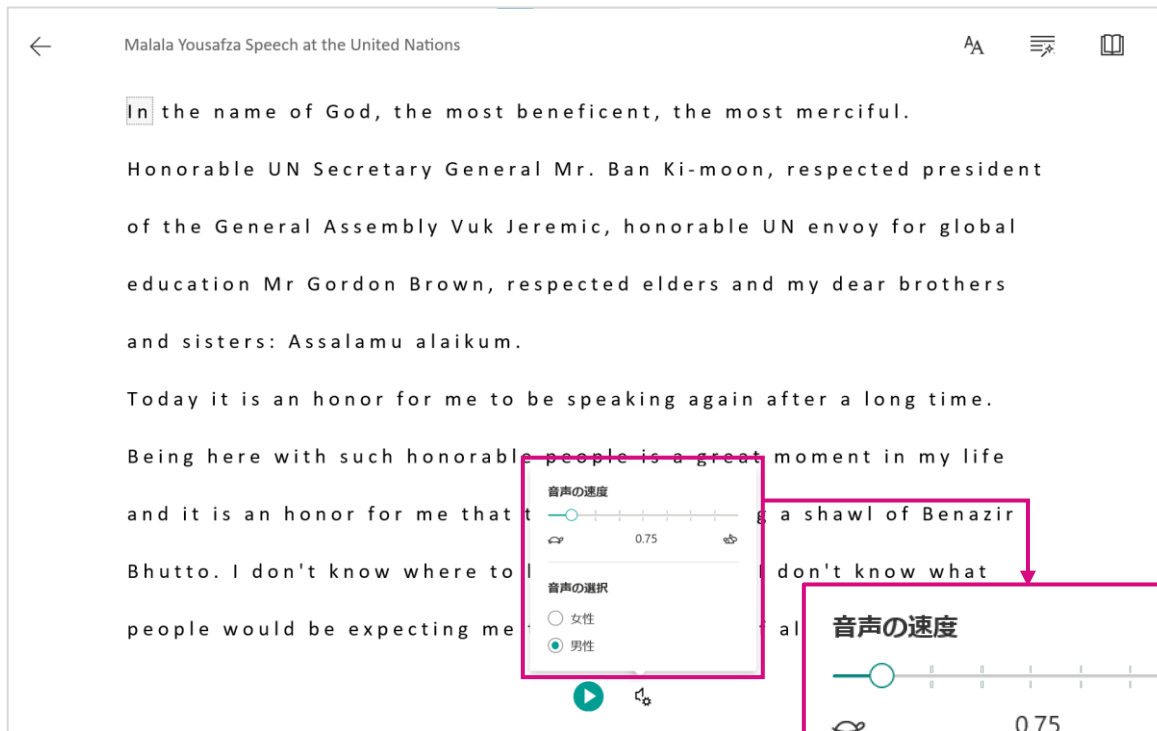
Malala Yousafza Speech at the United Nations

In the name of God, the most beneficent, the most merciful.

Honorable UN Secretary General Mr. Ban Ki-moon, respected president of the General Assembly Vuk Jeremic, honorable UN envoy for global education Mr Gordon Brown, respected elders and my dear brothers and sisters: Assalamu alaikum.

Today it is an honor for me to be speaking again after a long time. Being here with such honorable people is a great moment in my life and it is an honor for me that t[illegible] g a shawl of Benazir Bhutto. I don't know where to l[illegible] I don't know what people would be expecting me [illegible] al

音声の速度

0.75

音声の選択

女性

男性

音声の速度

0.75